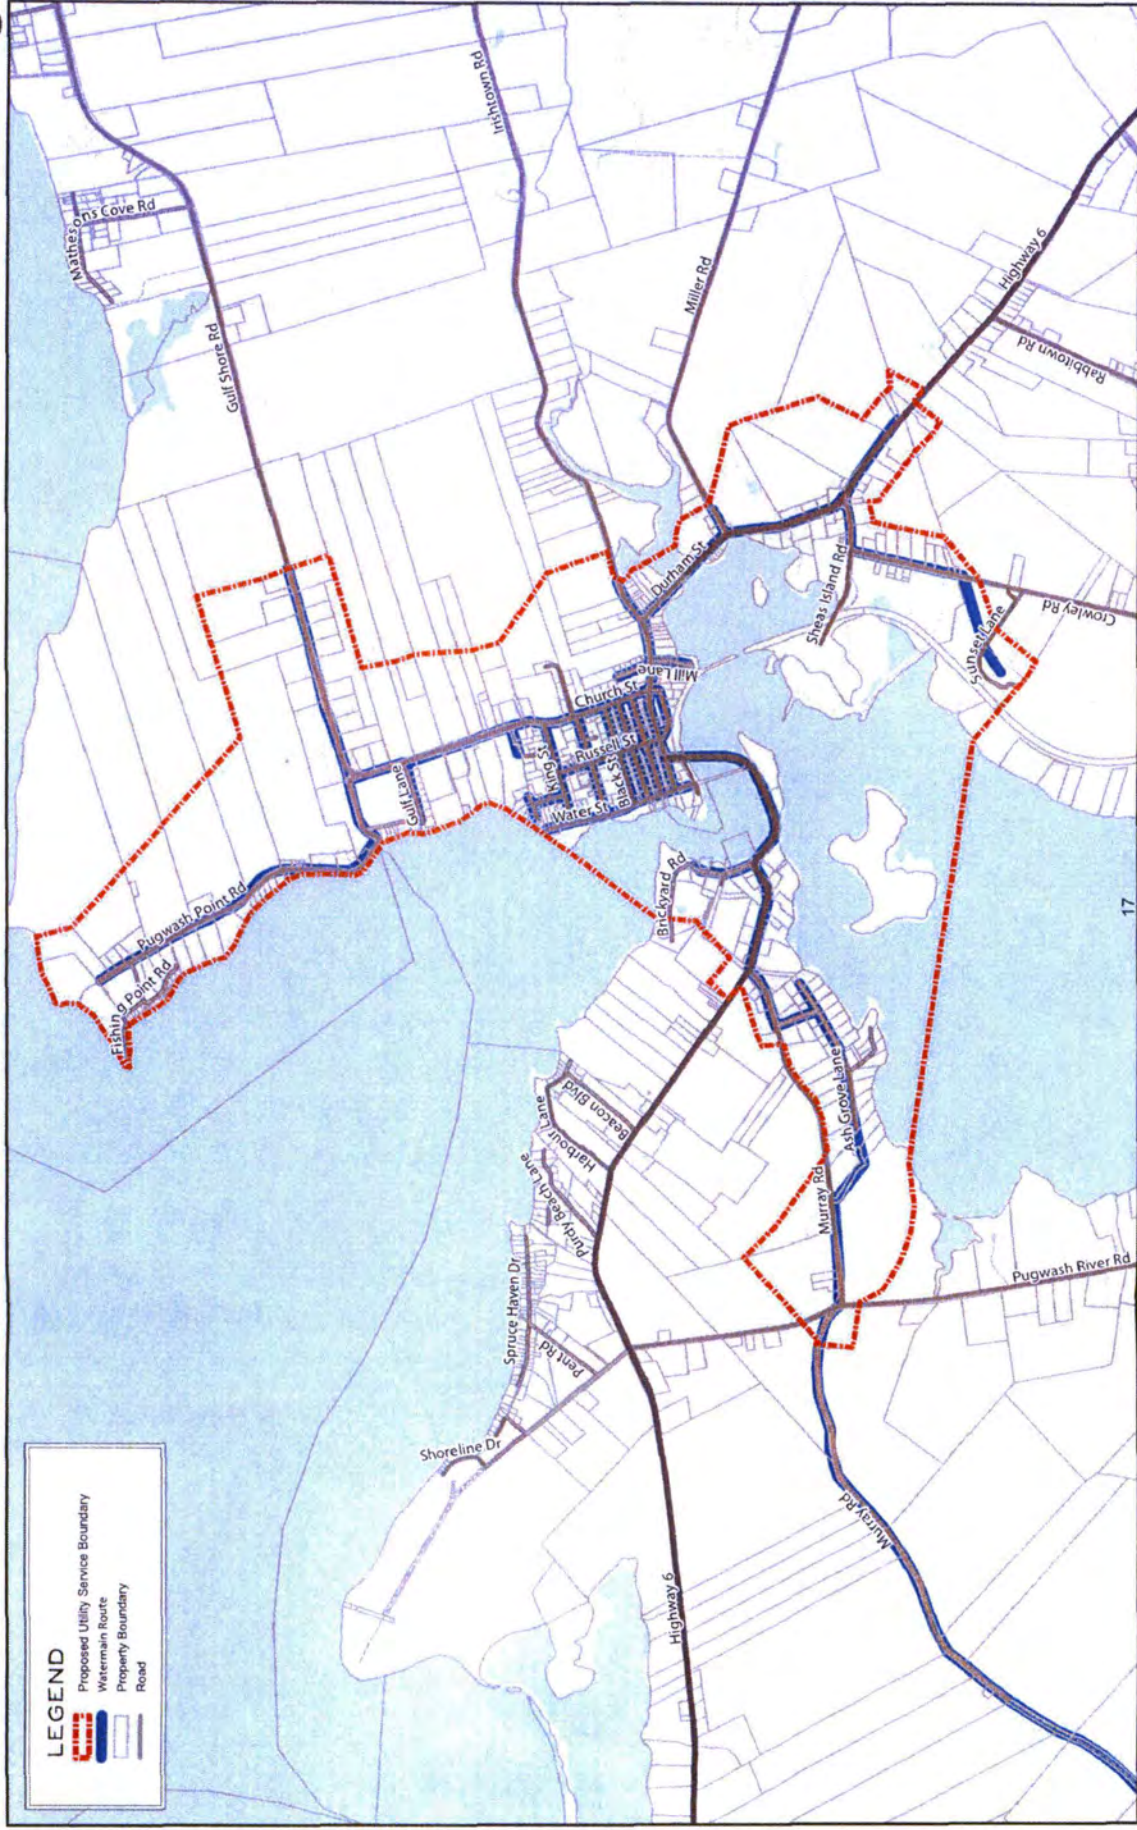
LEGEND
Proposed Utility Service Boundary
Watermain Route
Property Boundary
Road

Mathesons Cove Rd
Gulf Shore Rd
Irishtown Rd
Miller Rd
Highway 6
Rabbittown Rd
Crowley Rd
Sunset Lane
Sheas Island Rd
Durham St
Mill Lane
Church St
Russell St
King St
Black St
Water St
Gulf Lane
Pugwash Point Rd
Fishing Point Rd
Brickyard Rd
Beacon Blvd
Harbour Lane
Purdy Beach Lane
Spruce Haven Dr
Pent Rd
Shoreline Dr
Murray Rd
Ash Grove Lane
Pugwash River Rd
Highway 6
Murray Rd

17